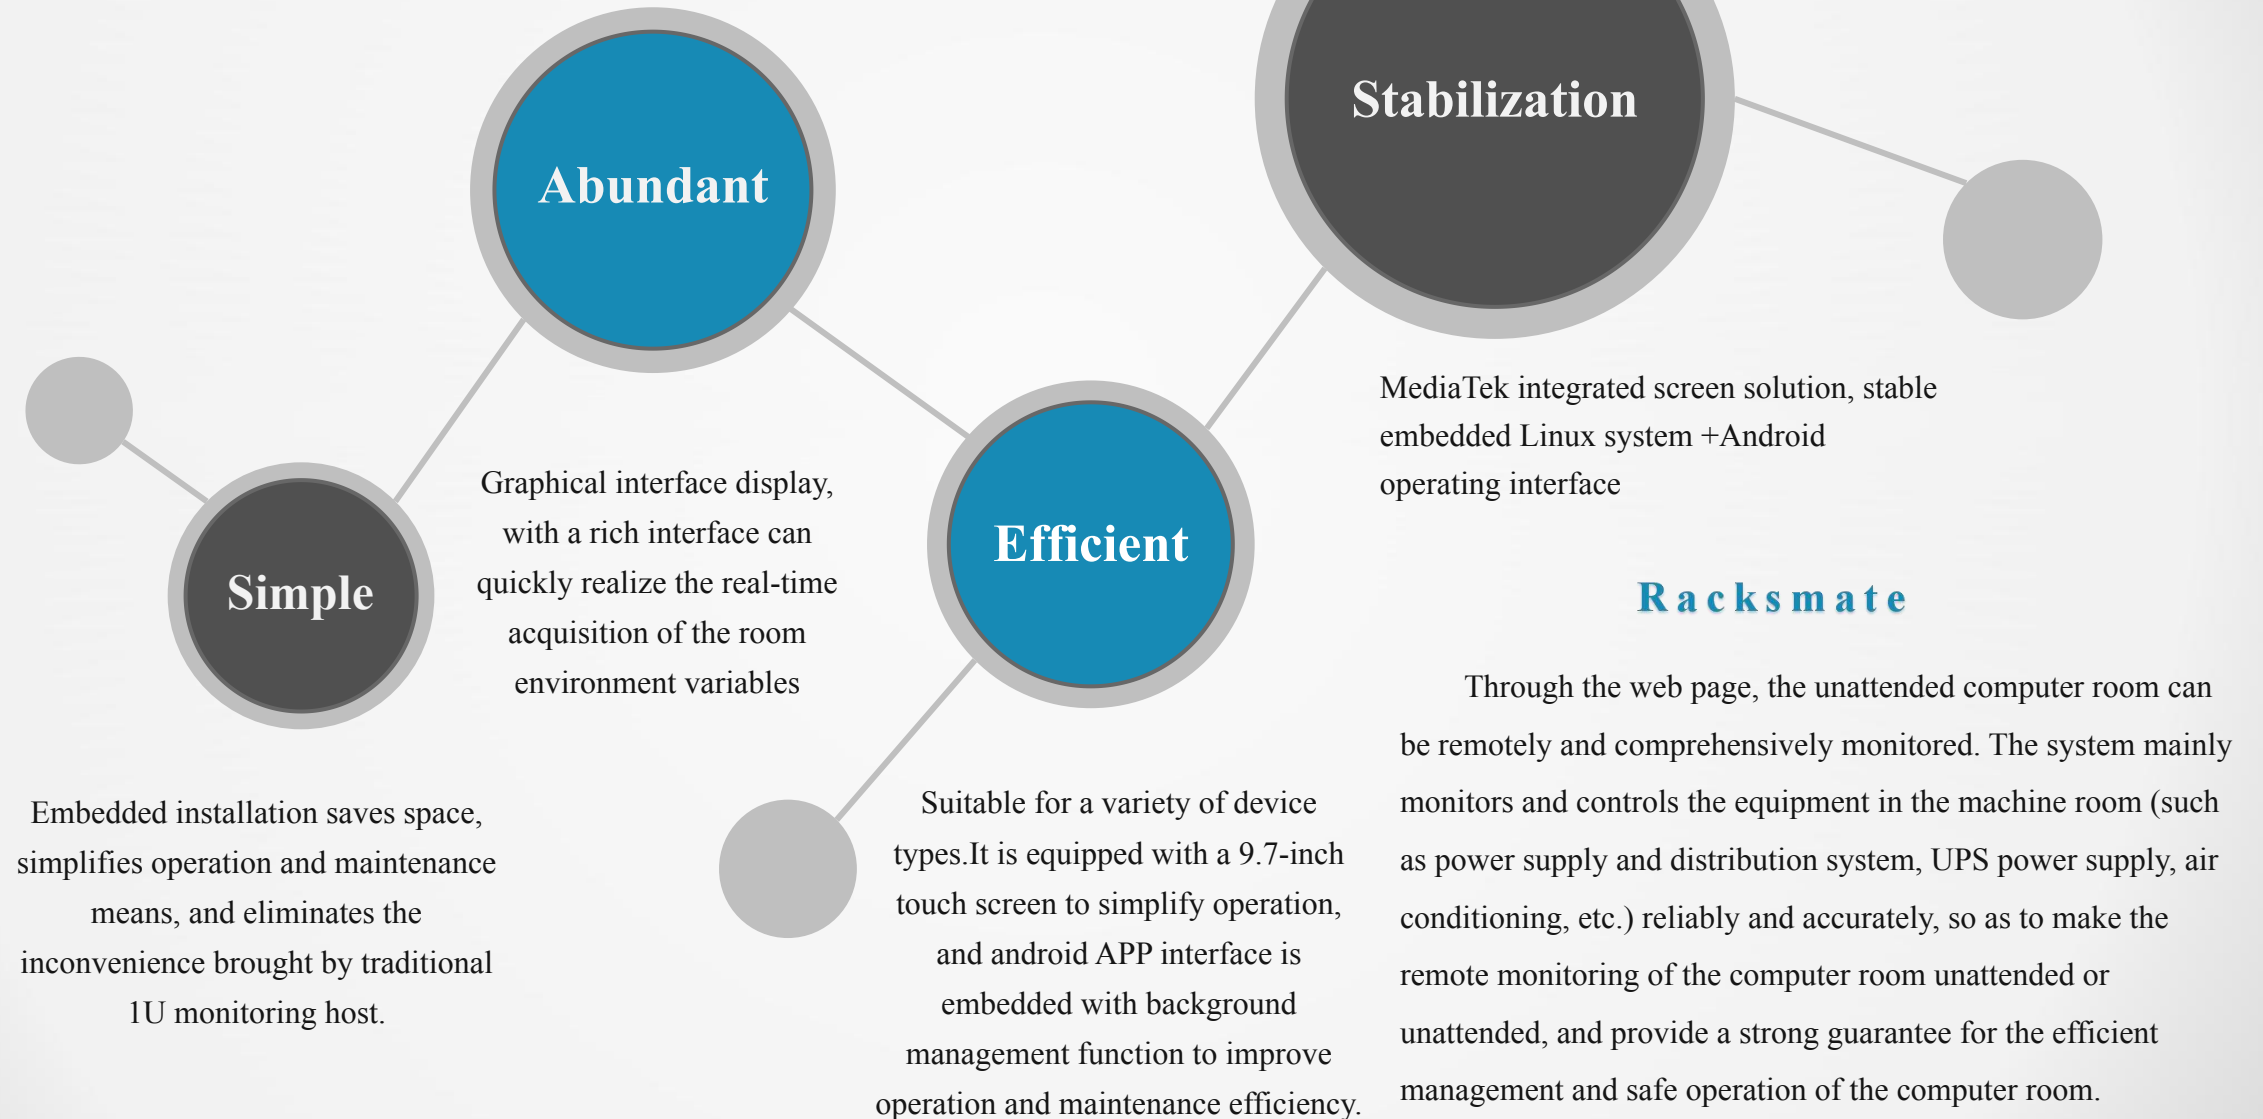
Stabilization

Abundant

MediaTek integrated screen solution, stable embedded Linux system +Android operating interface

Simple

Graphical interface display, with a rich interface can quickly realize the real-time acquisition of the room environment variables

Efficient

Racksmate

Through the web page, the unattended computer room can be remotely and comprehensively monitored. The system mainly monitors and controls the equipment in the machine room (such as power supply and distribution system, UPS power supply, air conditioning, etc.) reliably and accurately, so as to make the remote monitoring of the computer room unattended or unattended, and provide a strong guarantee for the efficient management and safe operation of the computer room.

Embedded installation saves space, simplifies operation and maintenance means, and eliminates the inconvenience brought by traditional 1U monitoring host.

Suitable for a variety of device types.It is equipped with a 9.7-inch touch screen to simplify operation, and android APP interface is embedded with background management function to improve operation and maintenance efficiency.